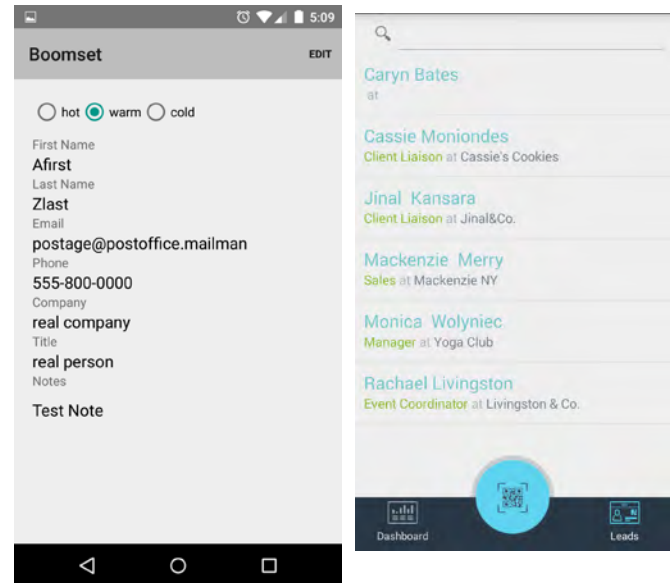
5:09

Boomset EDIT

hot warm cold

First Name
Afirst
Last Name
Zlast
Email
postage@postoffice.mailman
Phone
555-800-0000
Company
real company
Title
real person
Notes
Test Note

Caryn Bates
at

Cassie Moniondes
Client Liaison at Cassie's Cookies

Jinal Kansara
Client Liaison at Jinal&Co.

Mackenzie Merry
Sales at Mackenzie NY

Monica Wolyniec
Manager at Yoga Club

Rachael Livingston
Event Coordinator at Livingston & Co.

Dashboard Leads